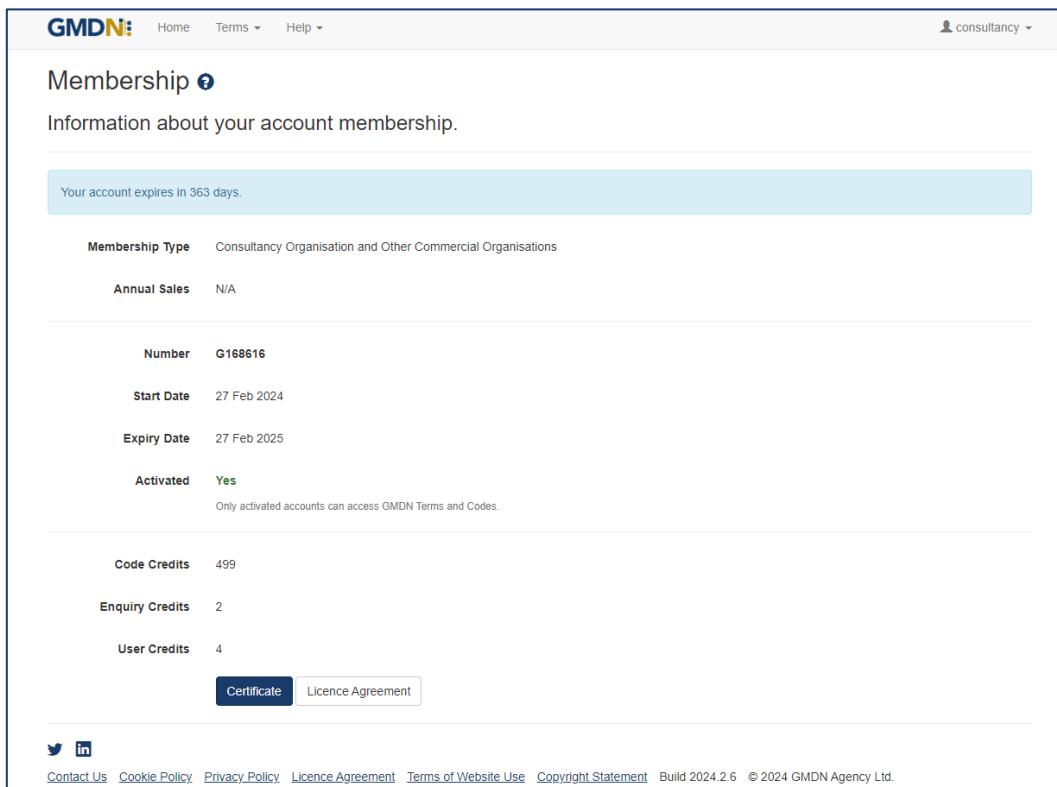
GMDN Home Terms ▾ Help ▾ consultancy ▾

Membership

Information about your account membership.

Your account expires in 363 days.

Membership Type Consultancy Organisation and Other Commercial Organisations

Annual Sales N/A

Number G168616

Start Date 27 Feb 2024

Expiry Date 27 Feb 2025

Activated Yes

Only activated accounts can access GMDN Terms and Codes.

Code Credits 499

Enquiry Credits 2

User Credits 4

Certificate Licence Agreement

Contact Us Cookie Policy Privacy Policy Licence Agreement Terms of Website Use Copyright Statement Build 2024.2.6 © 2024 GMDN Agency Ltd.